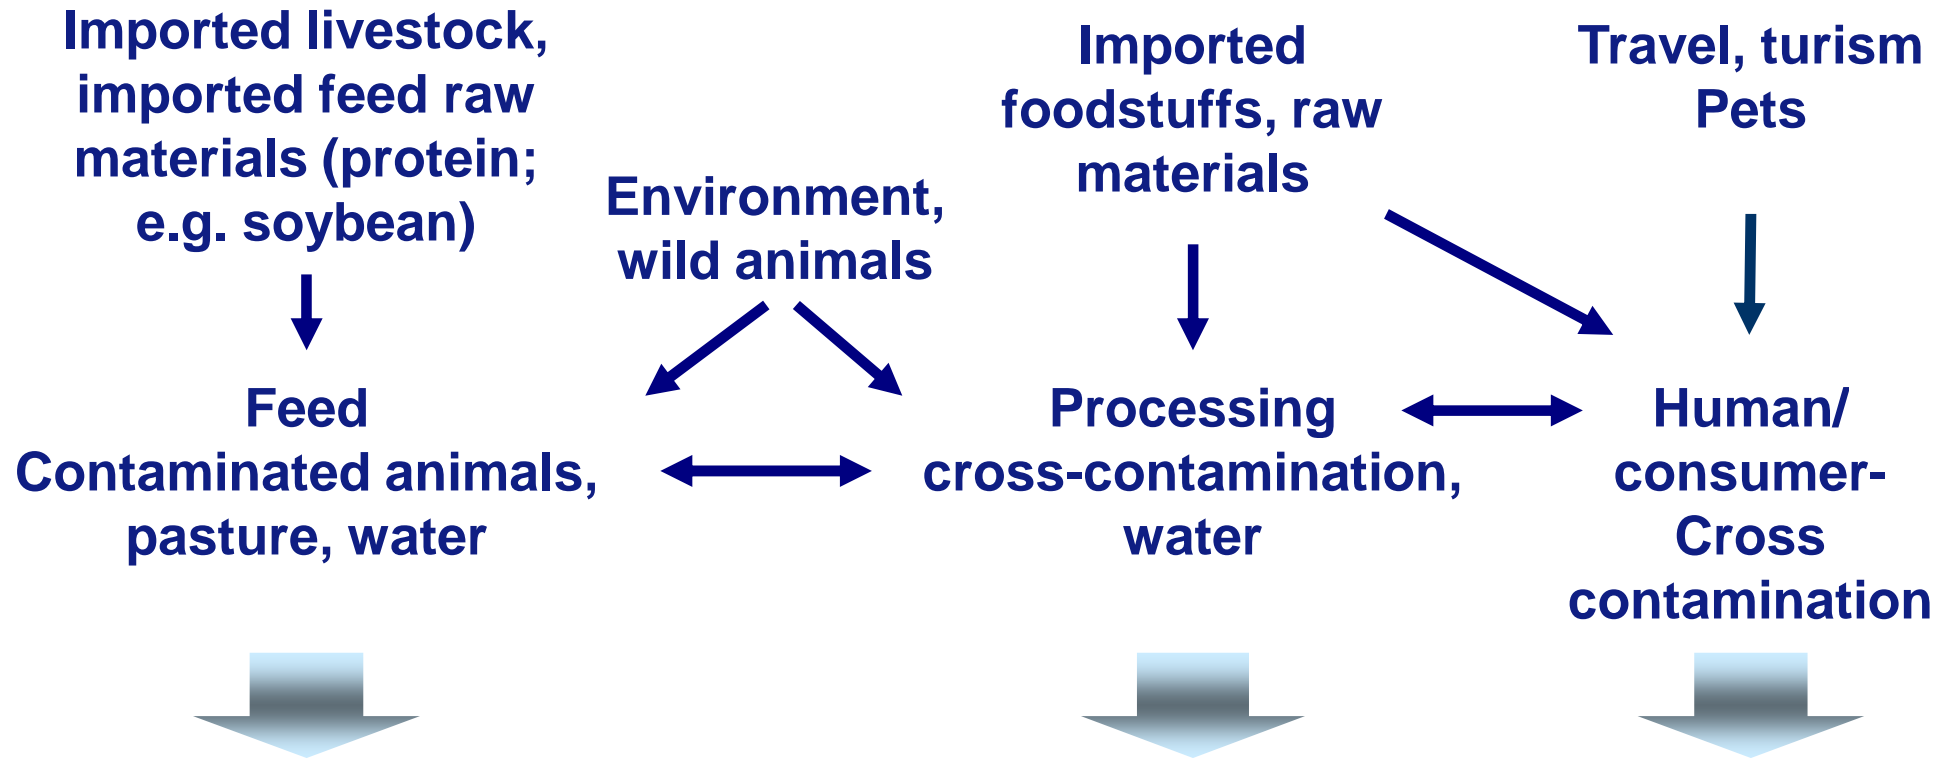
Imported livestock, imported feed raw materials (protein; e.g. soybean)

Environment, wild animals

Imported foodstuffs, raw materials

Travel, turism
Pets

Feed
Contaminated animals, pasture, water

Processing
cross-contamination, water

Human/ consumer-
Cross contamination